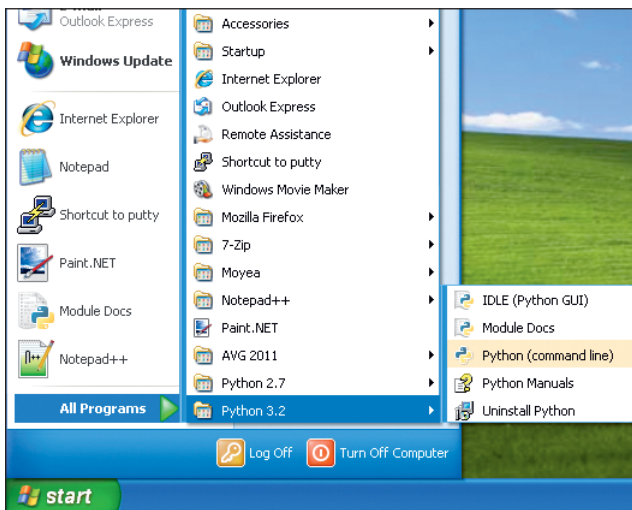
Outlook Express
Windows Update
Internet Explorer
Notepad
Shortcut to putty
Paint.NET
Module Docs
Notepad++
All Programs

Accessories
Startup
Internet Explorer
Outlook Express
Remote Assistance
Shortcut to putty
Windows Movie Maker
Mozilla Firefox
7-Zip
Moyea
Notepad++
Paint.NET
AVG 2011
Python 2.7
Python 3.2

IDLE (Python GUI)
Module Docs
Python (command line)
Python Manuals
Uninstall Python

Log Off
Turn Off Computer
start